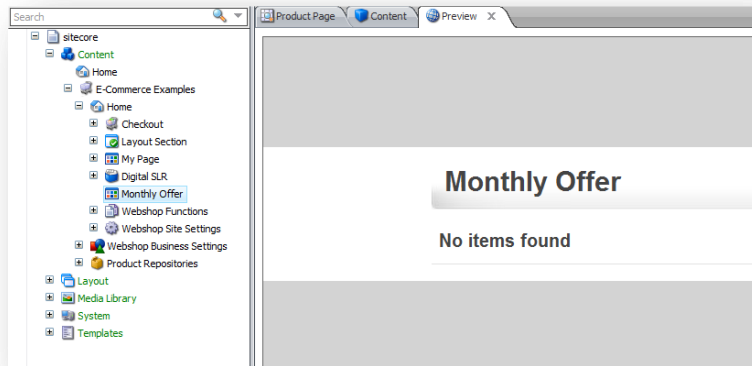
Search

sitecore
Content
Home
E-Commerce Examples
Home
Checkout
Layout Section
My Page
Digital SLR
Monthly Offer
Webshop Functions
Webshop Site Settings
Webshop Business Settings
Product Repositories
Layout
Media Library
System
Templates

Product Page
Content
Preview X

Monthly Offer

No items found